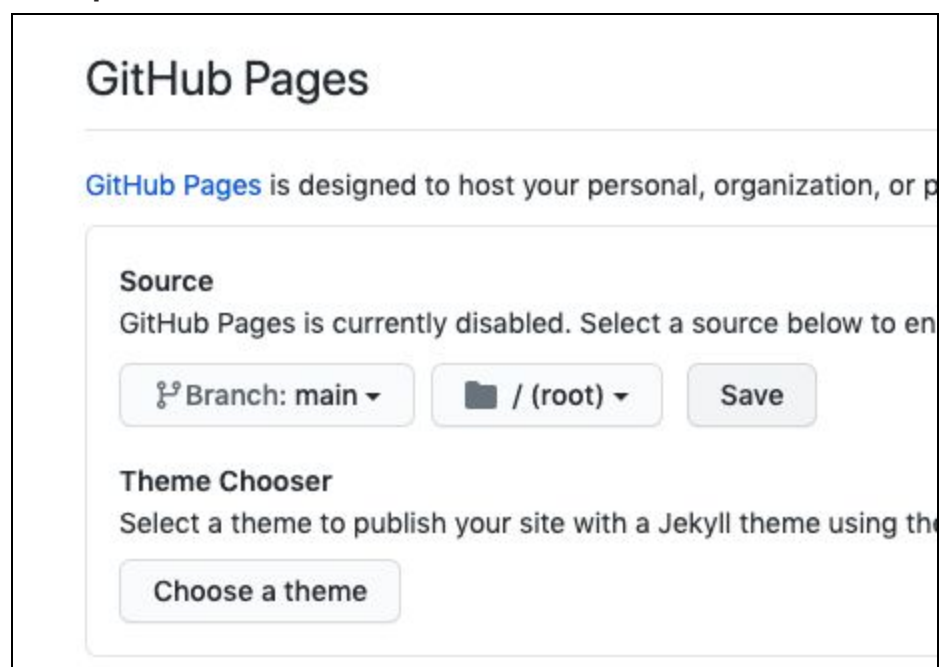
GitHub Pages

GitHub Pages is designed to host your personal, organization, or p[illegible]

Source
GitHub Pages is currently disabled. Select a source below to en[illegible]

Branch: main ▾   / (root) ▾   Save

Theme Chooser
Select a theme to publish your site with a Jekyll theme using th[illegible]

Choose a theme